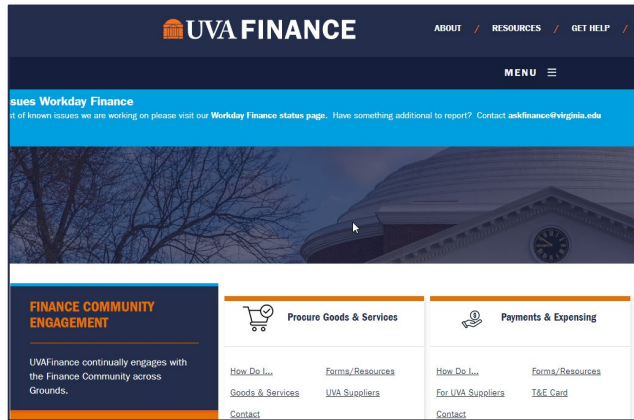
UVA FINANCE

ABOUT / RESOURCES / GET HELP /

MENU ☰

sues Workday Finance

t of known issues we are working on please visit our Workday Finance status page. Have something additional to report? Contact askfinance@virginia.edu

FINANCE COMMUNITY ENGAGEMENT

UVAFinance continually engages with the Finance Community across Grounds.

Procure Goods & Services

How Do I...
Forms/Resources
Goods & Services
UVA Suppliers
Contact

Payments & Expensing

How Do I...
Forms/Resources
For UVA Suppliers
T&E Card
Contact